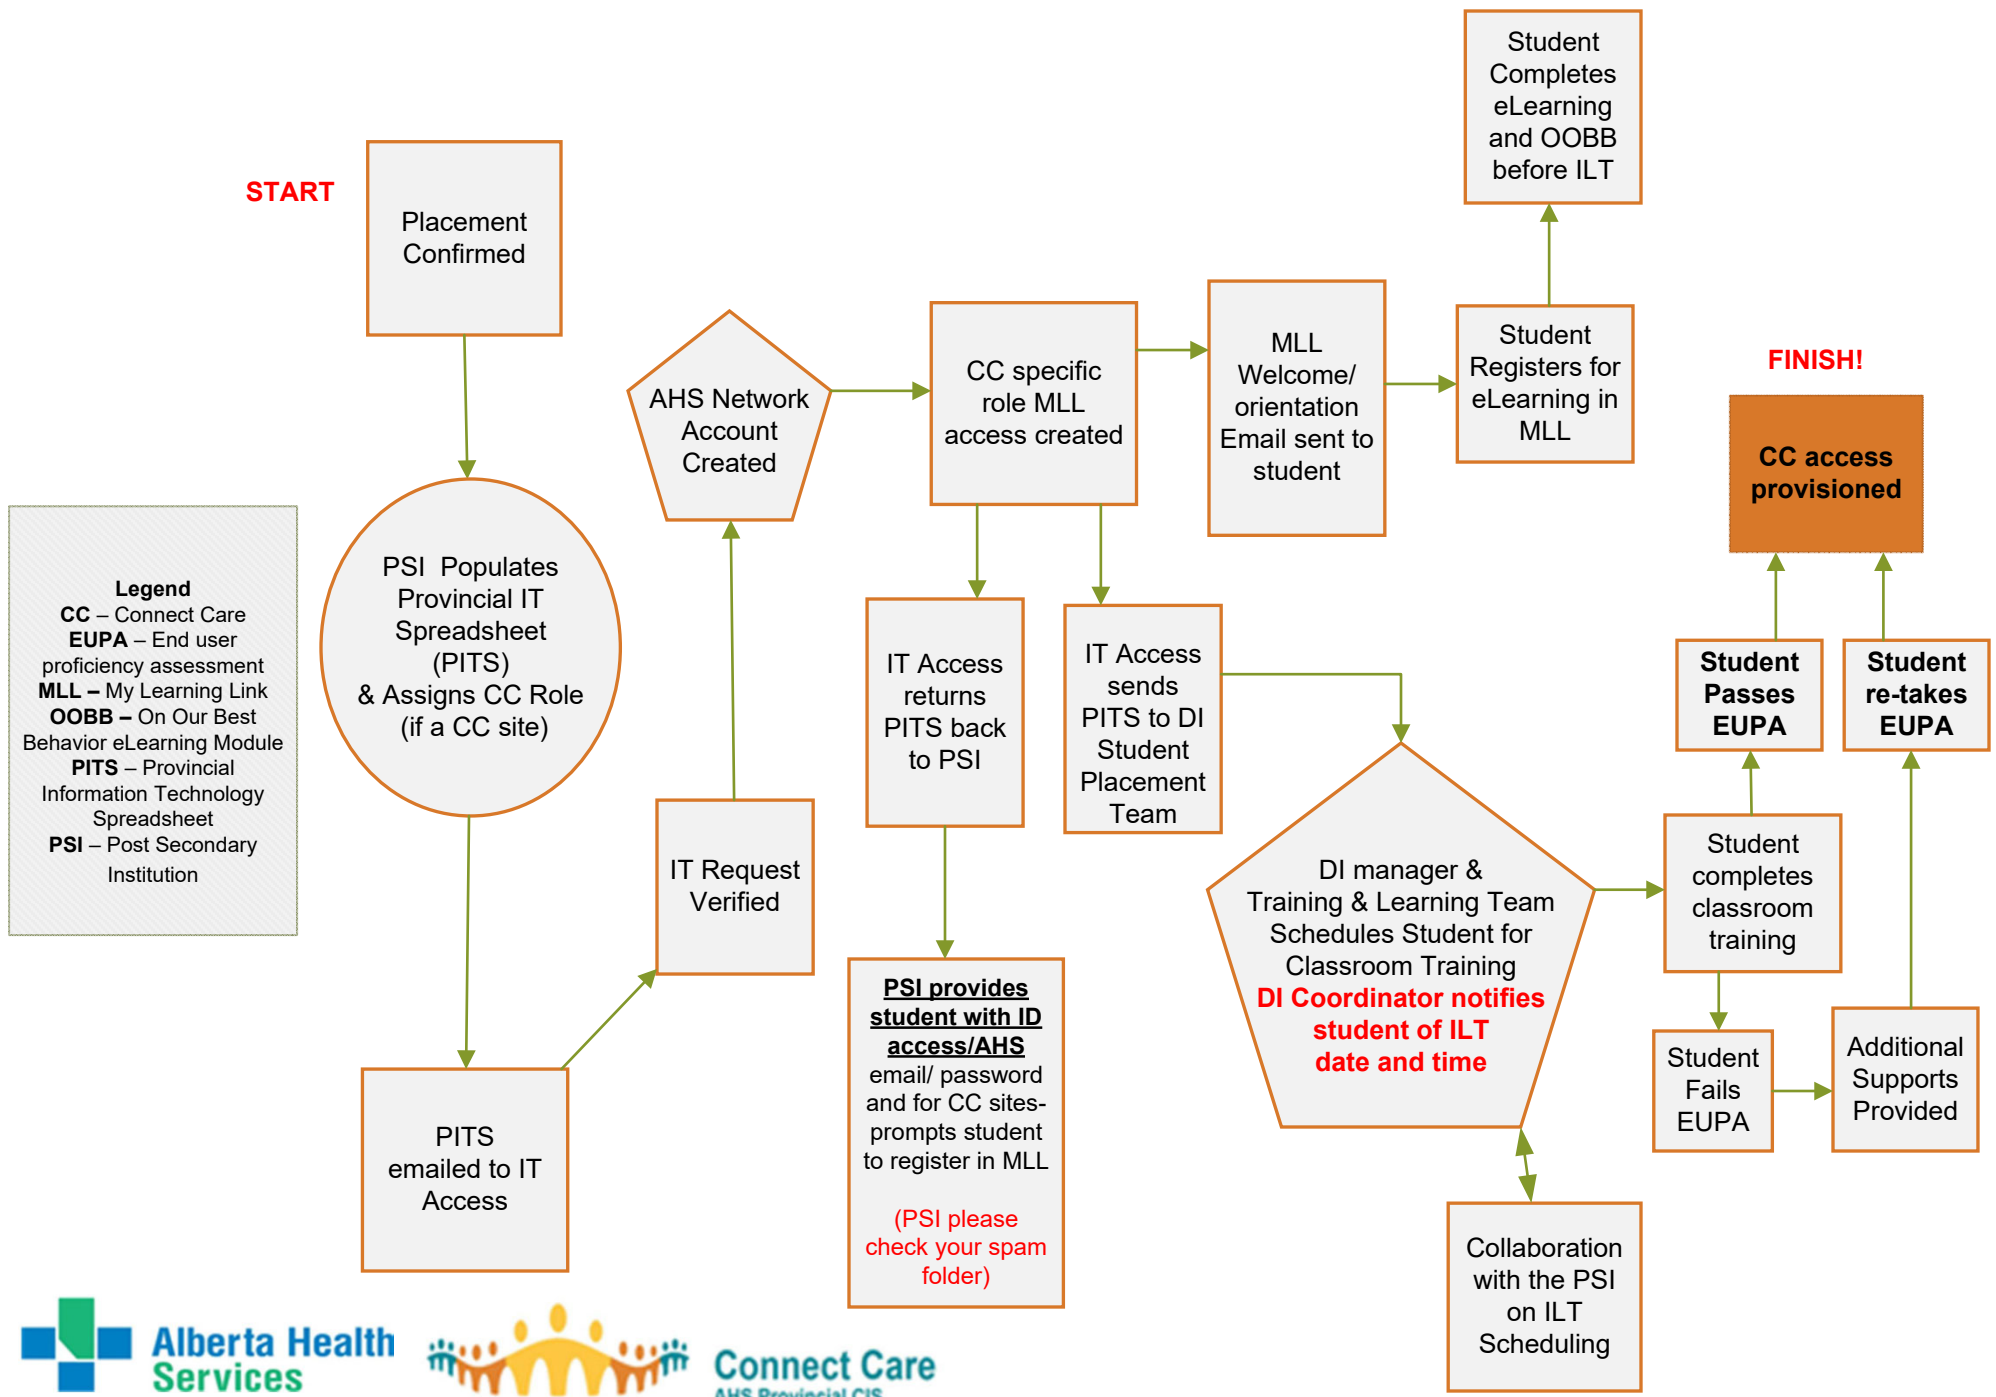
START

Placement Confirmed

PSI Populates Provincial IT Spreadsheet (PITS) & Assigns CC Role (if a CC site)

PITS emailed to IT Access

IT Request Verified

AHS Network Account Created

CC specific role MLL access created

IT Access returns PITS back to PSI

**PSI provides student with ID access/AHS** email/ password and for CC sites- prompts student to register in MLL

(PSI please check your spam folder)

IT Access sends PITS to DI Student Placement Team

MLL Welcome/ orientation Email sent to student

Student Registers for eLearning in MLL

Student Completes eLearning and OOBB before ILT

DI manager & Training & Learning Team Schedules Student for Classroom Training **DI Coordinator notifies student of ILT date and time**

Collaboration with the PSI on ILT Scheduling

Student completes classroom training

Student Fails EUPA

Additional Supports Provided

**Student Passes EUPA**

**Student re-takes EUPA**

FINISH!

**CC access provisioned**

**Legend**
**CC** – Connect Care
**EUPA** – End user proficiency assessment
**MLL –** My Learning Link
**OOBB –** On Our Best Behavior eLearning Module
**PITS** – Provincial Information Technology Spreadsheet
**PSI** – Post Secondary Institution

Alberta Health Services

Connect Care
AHS Provincial CIS